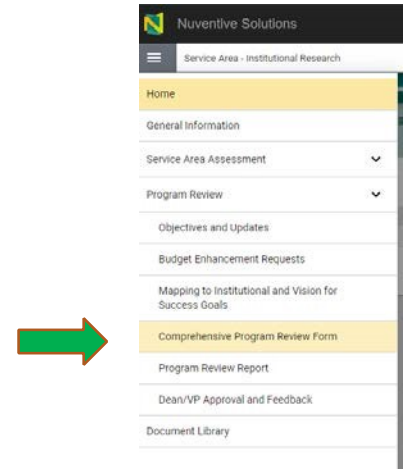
Nuventive Solutions

Service Area - Institutional Research

Home

General Information

Service Area Assessment

Program Review

Objectives and Updates

Budget Enhancement Requests

Mapping to Institutional and Vision for Success Goals

Comprehensive Program Review Form

Program Review Report

Dean/VP Approval and Feedback

Document Library